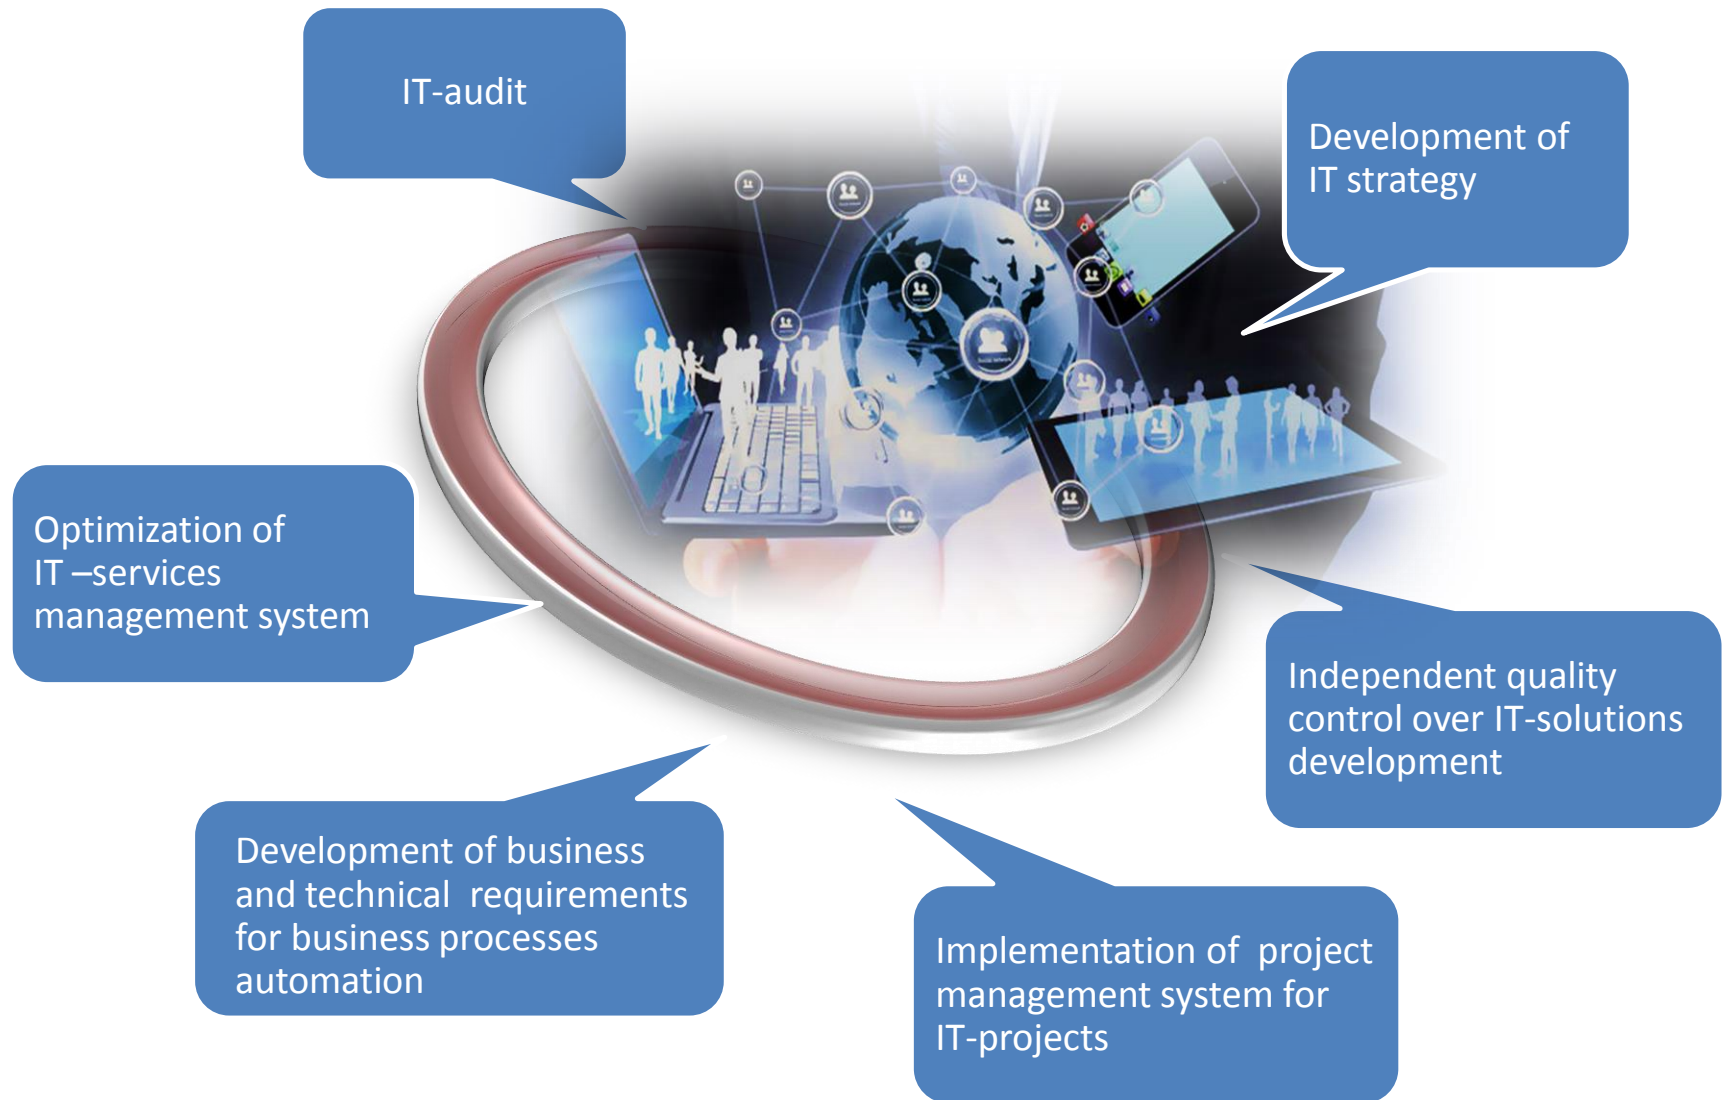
IT-audit

Development of IT strategy

Optimization of IT –services management system

Independent quality control over IT-solutions development

Development of business and technical requirements for business processes automation

Implementation of project management system for IT-projects